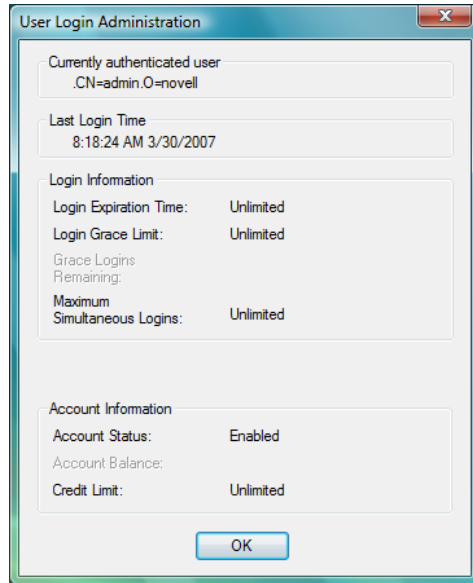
User Login Administration

Currently authenticated user
.CN=admin.O=novell

Last Login Time
8:18:24 AM 3/30/2007

Login Information
Login Expiration Time: Unlimited
Login Grace Limit: Unlimited
Grace Logins Remaining:
Maximum Simultaneous Logins: Unlimited

Account Information
Account Status: Enabled
Account Balance:
Credit Limit: Unlimited

OK